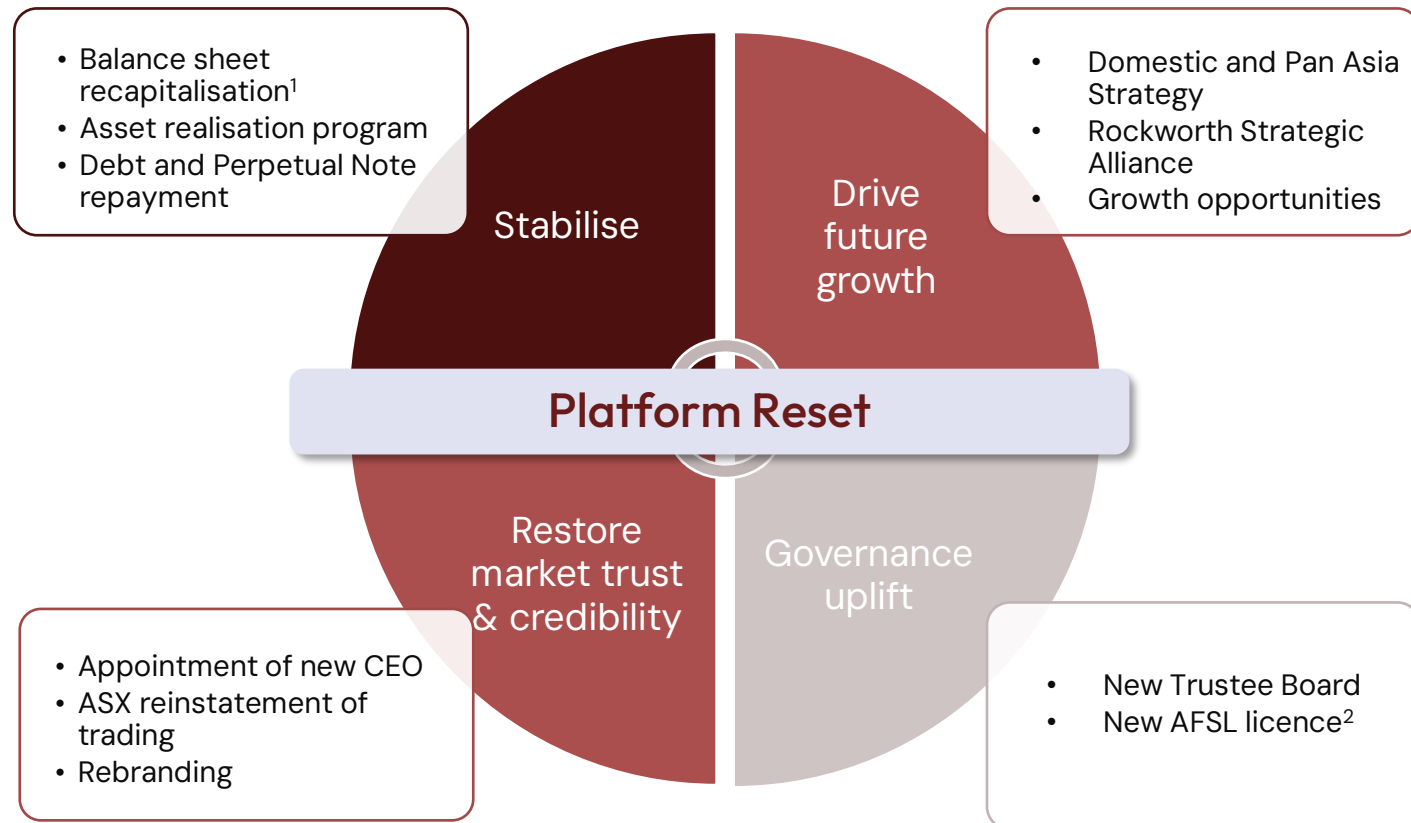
• Balance sheet recapitalisation$^1$
• Asset realisation program
• Debt and Perpetual Note repayment

Stabilise

Drive future growth

• Domestic and Pan Asia Strategy
• Rockworth Strategic Alliance
• Growth opportunities

Platform Reset

Restore market trust & credibility

Governance uplift

• Appointment of new CEO
• ASX reinstatement of trading
• Rebranding

• New Trustee Board
• New AFSL licence$^2$